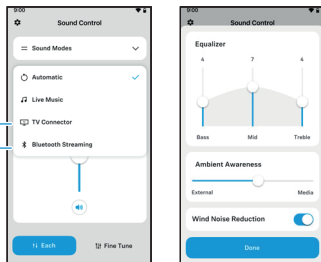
9:00

Sound Control

Sound Modes

Automatic

Live Music

TV Connector

Bluetooth Streaming

Each

Fine Tune

9:00

Sound Control

Equalizer

4

7

4

Bass

Mid

Treble

Ambient Awareness

External

Media

Wind Noise Reduction

Done